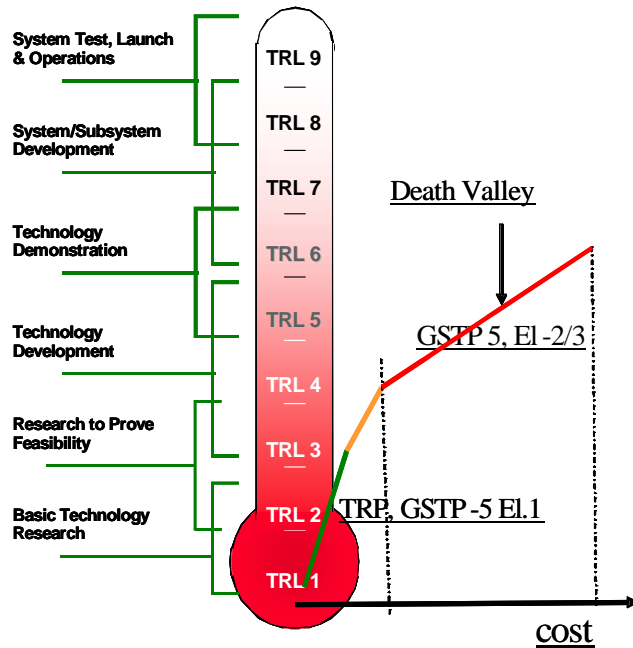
System Test, Launch & Operations

System/Subsystem Development

Technology Demonstration

Technology Development

Research to Prove Feasibility

Basic Technology Research

TRL 9
TRL 8
TRL 7
TRL 6
TRL 5
TRL 4
TRL 3
TRL 2
TRL 1

Death Valley

GSTP 5, El -2/3

TRP, GSTP -5 El.1

cost